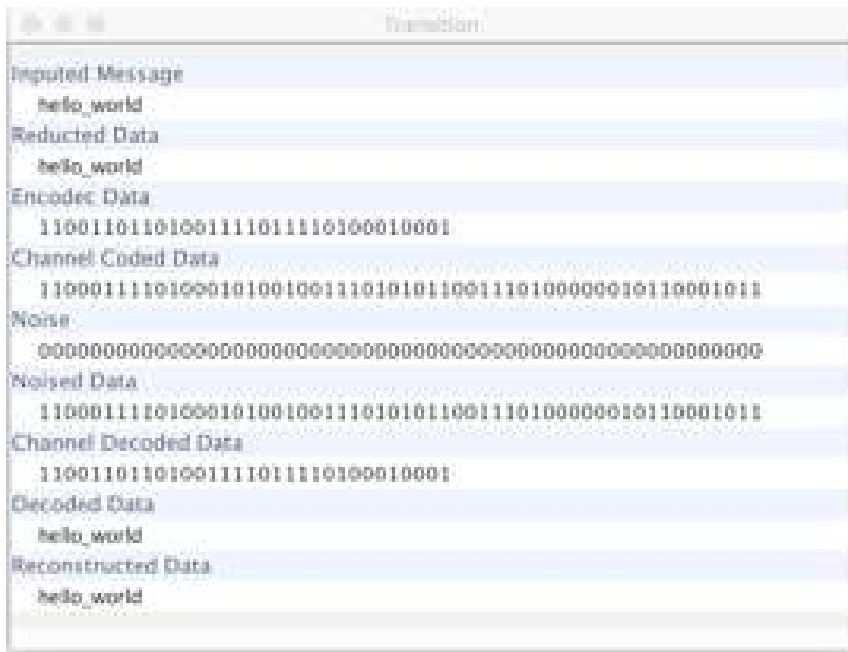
Transition

Inputed Message

hello_world

Reducted Data

hello_world

Encodec Data

11001101101001111011110100010001

Channel Coded Data

1100011110100010100100111010101100111010000001011000101 1

Noise

0000000000000000000000000000000000000000000000000000000

Noised Data

1100011110100010100100111010101100111010000001011000101 1

Channel Decoded Data

11001101101001111011110100010001

Decoded Data

hello_world

Reconstructed Data

hello_world